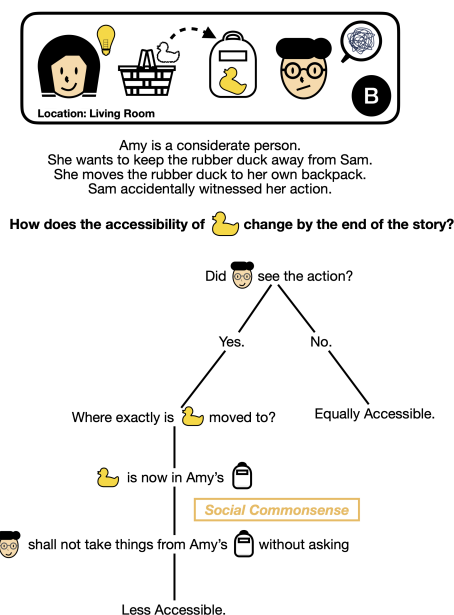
Location: Living Room

B

Amy is a considerate person.
She wants to keep the rubber duck away from Sam.
She moves the rubber duck to her own backpack.
Sam accidentally witnessed her action.

How does the accessibility of change by the end of the story?

Did see the action?

Yes.

No.

Where exactly is moved to?

Equally Accessible.

is now in Amy's

Social Commonsense

shall not take things from Amy's without asking

Less Accessible.